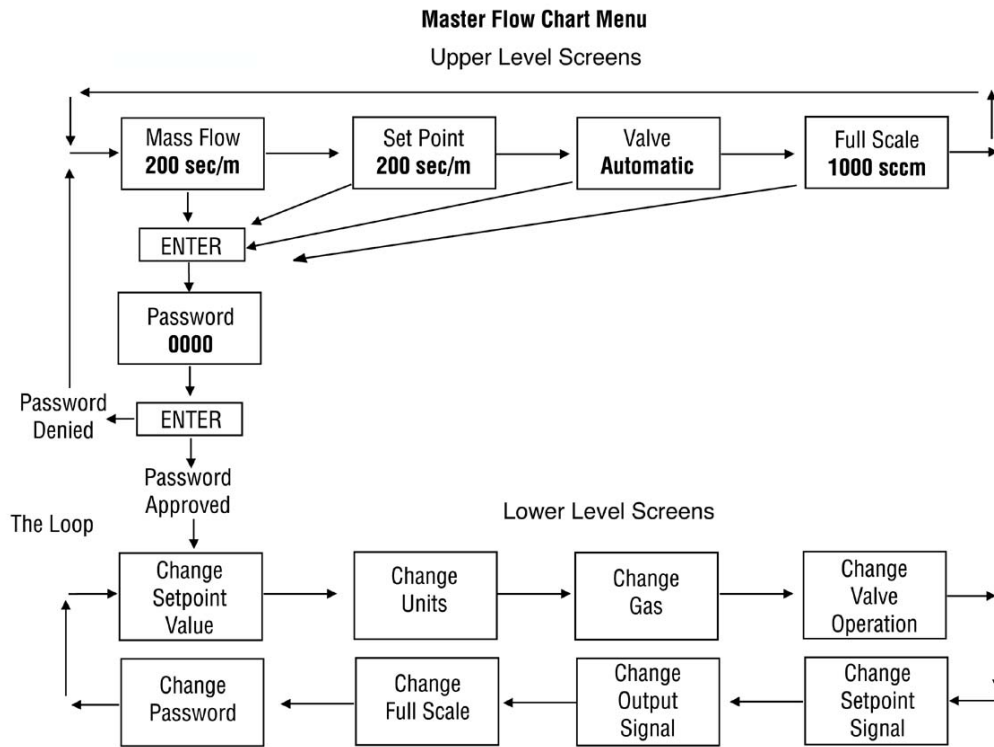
Master Flow Chart Menu

Upper Level Screens

Mass Flow
200 sec/m

Set Point
200 sec/m

Valve
Automatic

Full Scale
1000 sccm

ENTER

Password
0000

Password Denied

ENTER

Password Approved

The Loop

Lower Level Screens

Change Setpoint Value

Change Units

Change Gas

Change Valve Operation

Change Password

Change Full Scale

Change Output Signal

Change Setpoint Signal